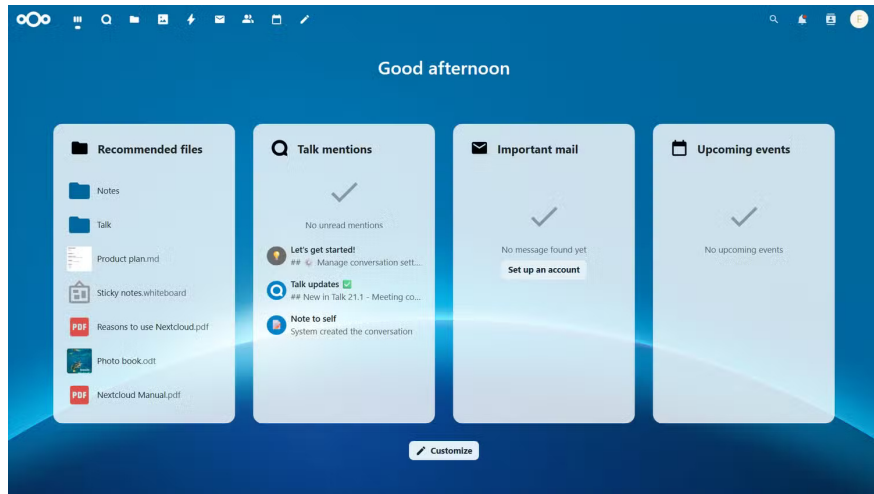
Good afternoon

Recommended files

Notes

Talk

Product plan.md

Sticky notes.whiteboard

PDF Reasons to use Nextcloud.pdf

Photo book.odt

PDF Nextcloud Manual.pdf

Talk mentions

No unread mentions

Let's get started!
## Manage conversation sett...

Talk updates
## New in Talk 21.1 - Meeting co...

Note to self
System created the conversation

Important mail

No message found yet

Set up an account

Upcoming events

No upcoming events

Customize

F